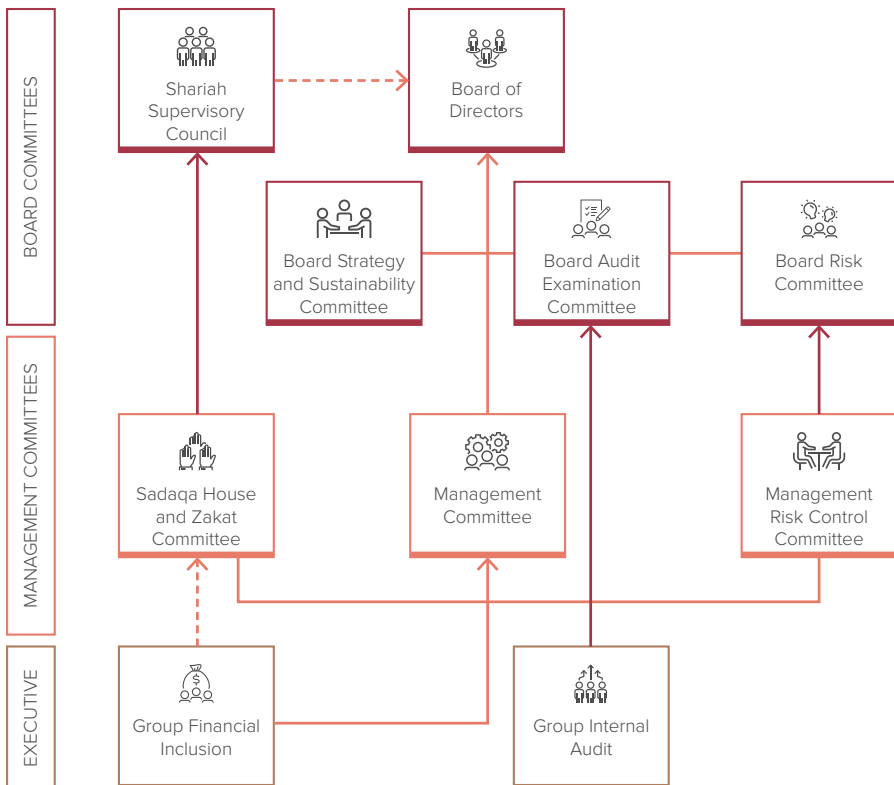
BOARD COMMITTEES

Shariah Supervisory Council

Board of Directors

Board Strategy and Sustainability Committee

Board Audit Examination Committee

Board Risk Committee

MANAGEMENT COMMITTEES

Sadaqa House and Zakat Committee

Management Committee

Management Risk Control Committee

EXECUTIVE

Group Financial Inclusion

Group Internal Audit